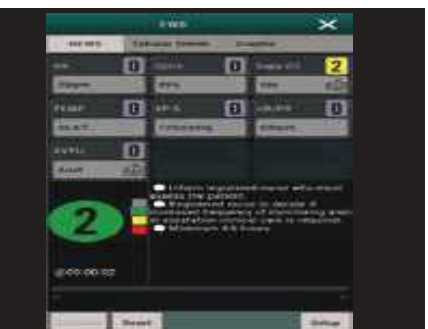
EWS

NEWS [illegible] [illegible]

RR 0 SpO2 0 Supp O2 2

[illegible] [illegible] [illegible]

TEMP 0 BP-S 0 HR/PR 0

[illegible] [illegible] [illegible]

AVPU 0

Alert

2

Inform registered nurse who must assess the patient. Registered nurse to decide if increased frequency of monitoring and/ or escalation clinical care is required. Minimum 4-6 hours

@00:00:02

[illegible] Reset Setup